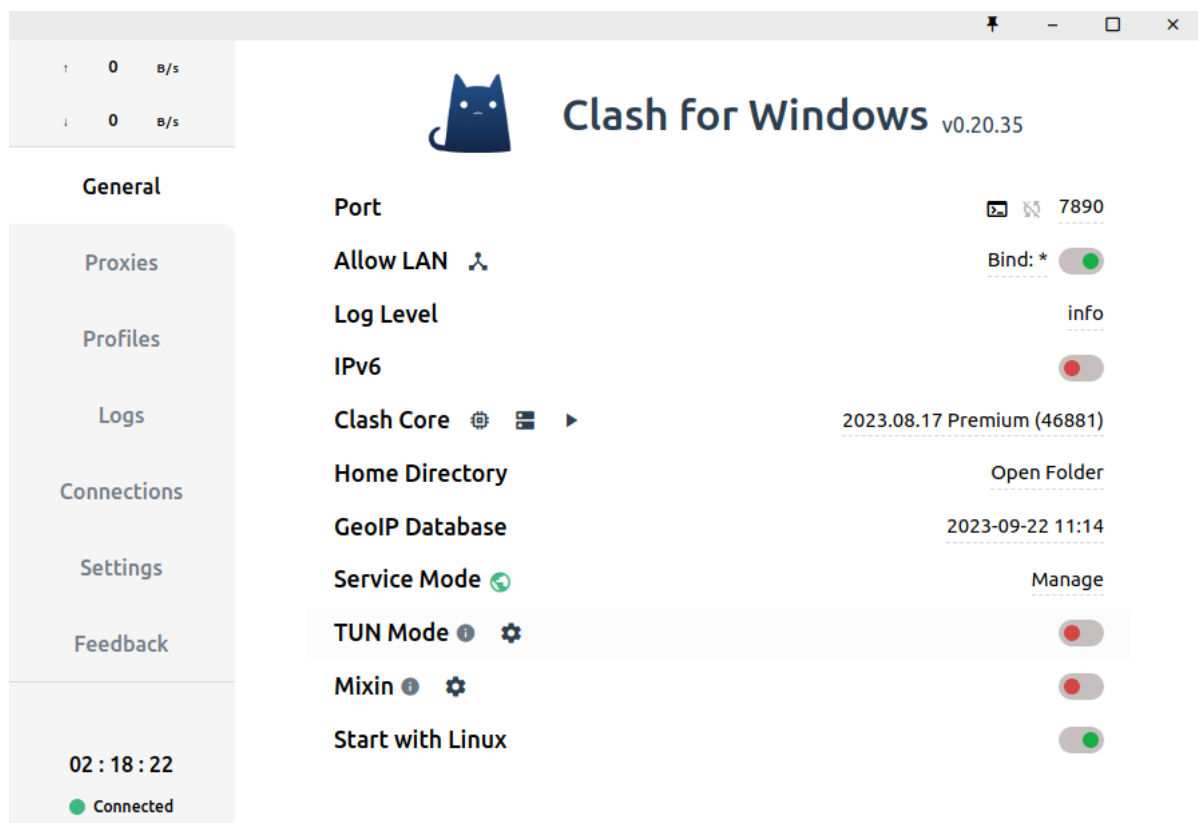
↑ 0 B/s
↓ 0 B/s

General
Proxies
Profiles
Logs
Connections
Settings
Feedback

02 : 18 : 22
Connected

Clash for Windows v0.20.35

| | |
|---|---|
| Port | 7890 |
| Allow LAN | Bind: * |
| Log Level | info |
| IPv6 | |
| Clash Core | 2023.08.17 Premium (46881) |
| Home Directory | Open Folder |
| GeoIP Database | 2023-09-22 11:14 |
| Service Mode | Manage |
| TUN Mode | |
| Mixin | |
| Start with Linux | |